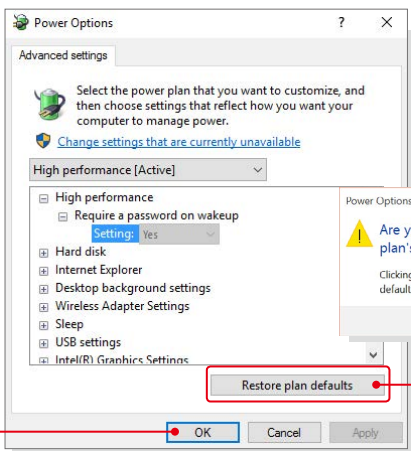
Power Options ? ×

Advanced settings

Select the power plan that you want to customize, and then choose settings that reflect how you want your computer to manage power.

Change settings that are currently unavailable

High performance [Active]

High performance
Require a password on wakeup
Setting: Yes
Hard disk
Internet Explorer
Desktop background settings
Wireless Adapter Settings
Sleep
USB settings
Intel(R) Graphics Settings

Power Options

Are y
plan's

Clicking
default

Restore plan defaults

OK Cancel Apply